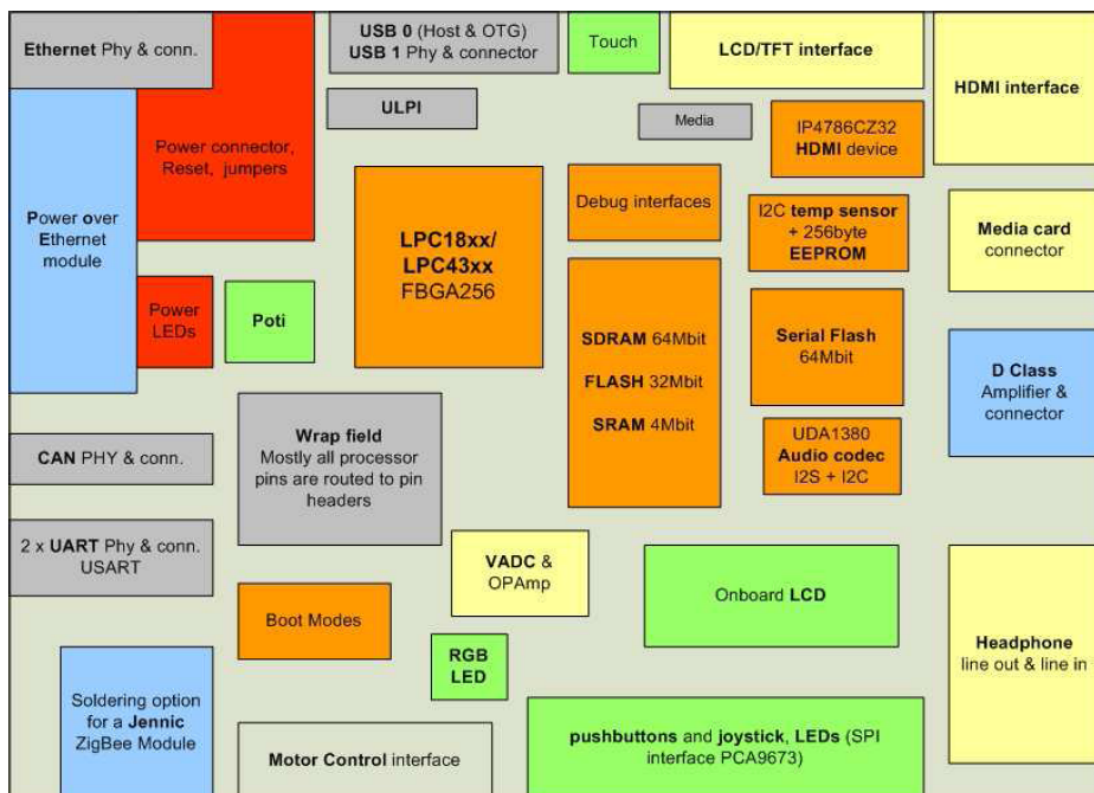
Ethernet Phy & conn.

USB 0 (Host & OTG)
USB 1 Phy & connector

Touch

LCD/TFT interface

HDMI interface

ULPI

Media

IP4786CZ32
HDMI device

Power connector, Reset, jumpers

Power over Ethernet module

LPC18xx/
LPC43xx
FBGA256

Debug interfaces

I2C temp sensor
+ 256byte
EEPROM

Media card connector

Power LEDs

Poti

SDRAM 64Mbit

FLASH 32Mbit

SRAM 4Mbit

Serial Flash
64Mbit

D Class
Amplifier & connector

CAN PHY & conn.

Wrap field
Mostly all processor pins are routed to pin headers

UDA1380
Audio codec
I2S + I2C

2 x UART Phy & conn.
USART

VADC &
OPAmp

Onboard LCD

Boot Modes

Headphone
line out & line in

RGB
LED

Soldering option for a Jennic ZigBee Module

Motor Control interface

pushbuttons and joystick, LEDs (SPI interface PCA9673)